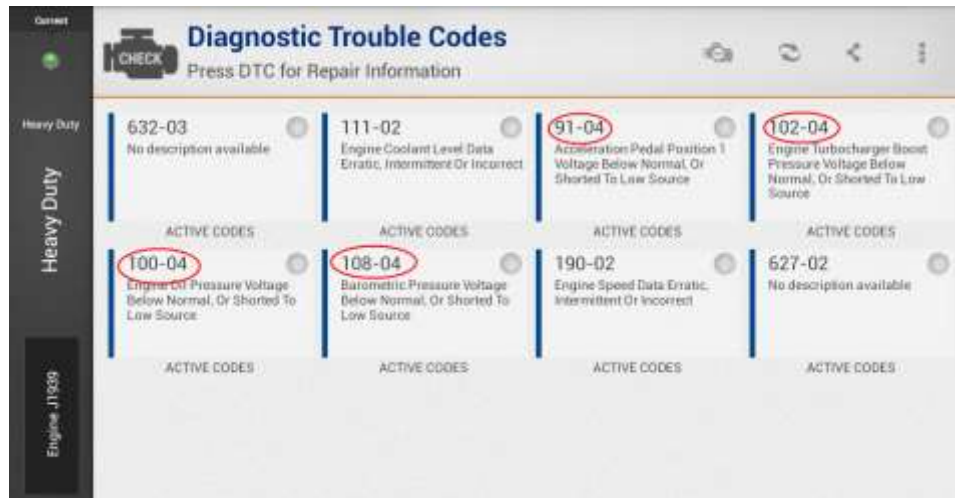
Connect

Heavy Duty

Heavy Duty

Engine J1939

CHECK

Diagnostic Trouble Codes

Press DTC for Repair Information

632-03
No description available
ACTIVE CODES

111-02
Engine Coolant Level Data Erratic, Intermittent Or Incorrect
ACTIVE CODES

91-04
Acceleration Pedal Position 1 Voltage Below Normal, Or Shorted To Low Source
ACTIVE CODES

102-04
Engine Turbocharger Boost Pressure Voltage Below Normal, Or Shorted To Low Source
ACTIVE CODES

100-04
Engine Oil Pressure Voltage Below Normal, Or Shorted To Low Source
ACTIVE CODES

108-04
Barometric Pressure Voltage Below Normal, Or Shorted To Low Source
ACTIVE CODES

190-02
Engine Speed Data Erratic, Intermittent Or Incorrect
ACTIVE CODES

627-02
No description available
ACTIVE CODES